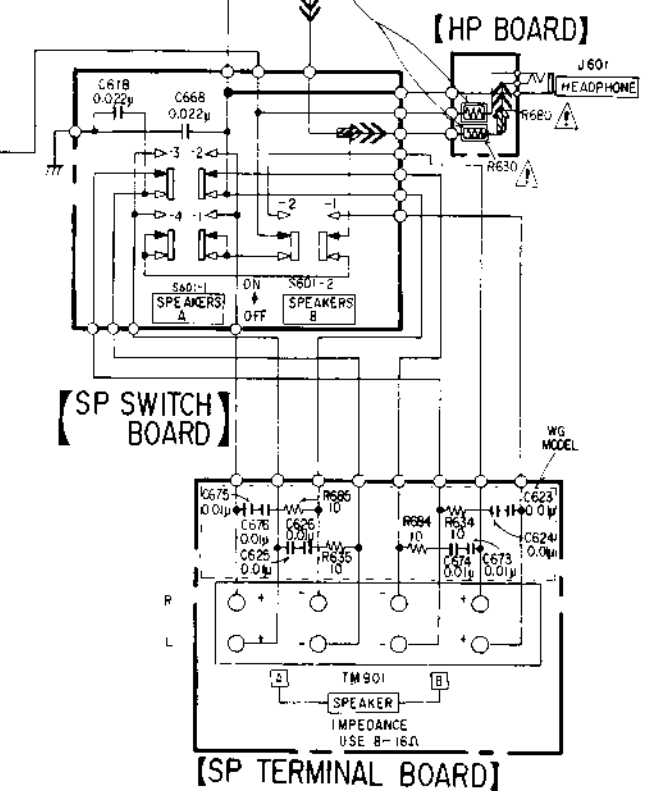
【HP BOARD】

J601
HEADPHONE
R680
R630

C618
0.022μ
C668
0.022μ

-3 -2
-4 -1
-2 -1

S601-1
SPEAKERS
A
ON
OFF
S601-2
SPEAKERS
B

【SP SWITCH BOARD】

WG
MODEL

C675
0.01μ
C676
0.01μ
C626
0.01μ
C625
0.01μ
R685
10
R635
10
R684
10
R634
10
C674
0.01μ
C673
0.01μ
C623
0.01μ
C624
0.01μ

R
L
+
-
-
+

TM901
A
B
SPEAKER
IMPEDANCE
USE 8-16Ω

【SP TERMINAL BOARD】